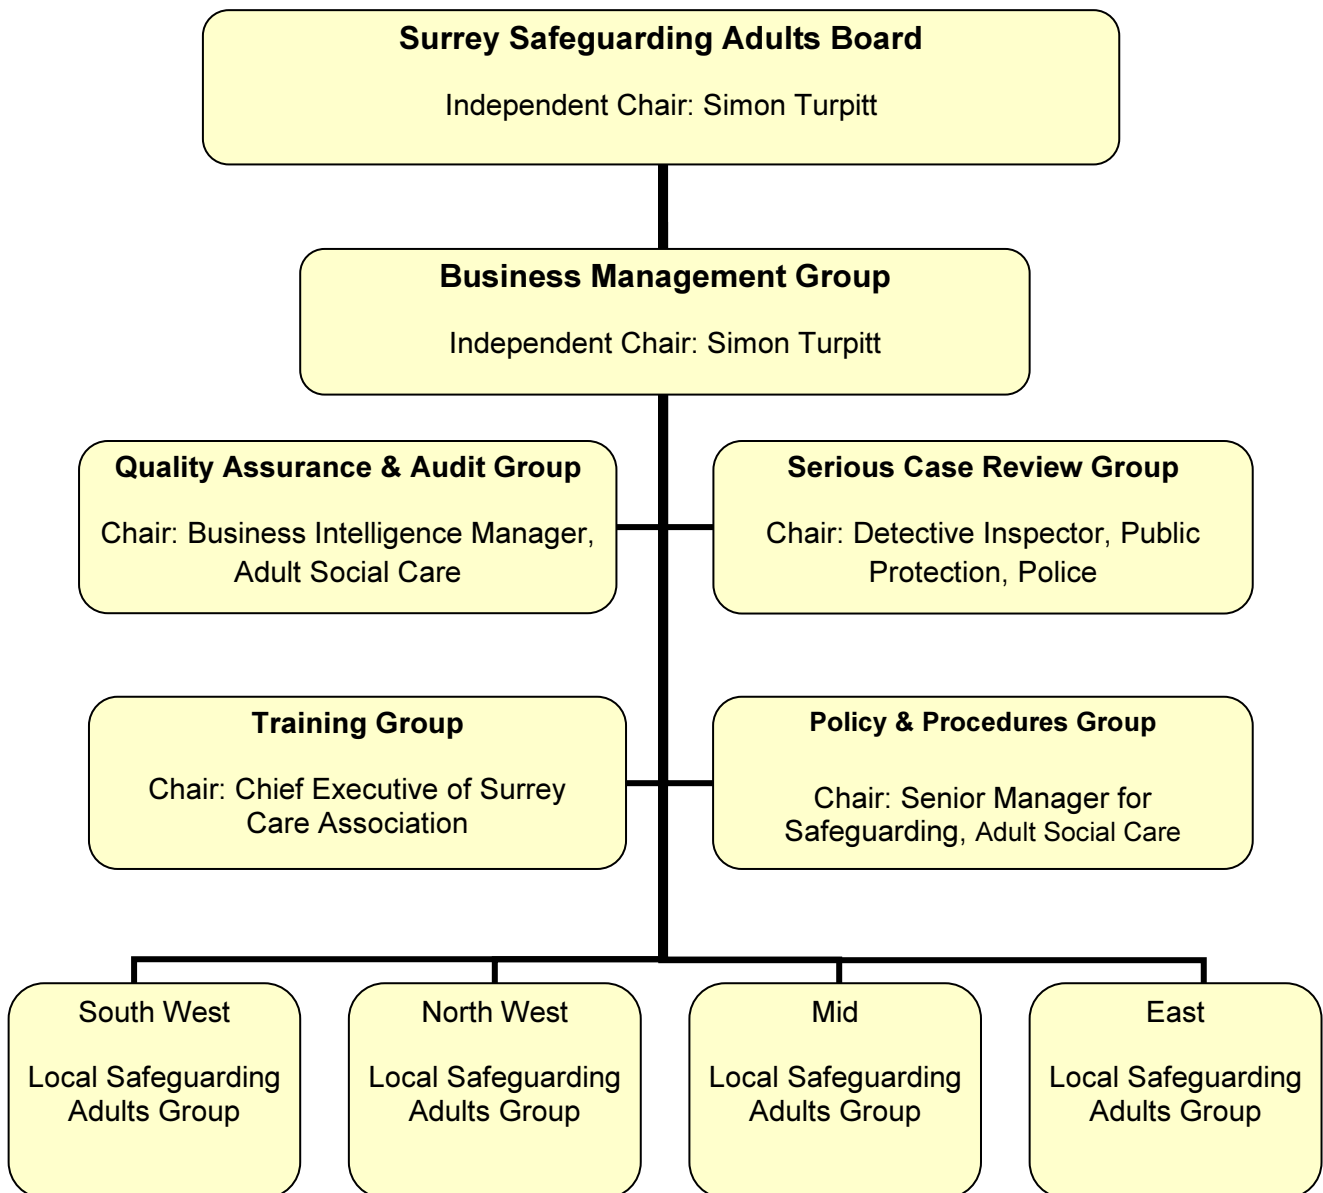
Surrey Safeguarding Adults Board

Independent Chair: Simon Turpitt

Business Management Group

Independent Chair: Simon Turpitt

Quality Assurance & Audit Group

Chair: Business Intelligence Manager, Adult Social Care

Serious Case Review Group

Chair: Detective Inspector, Public Protection, Police

Training Group

Chair: Chief Executive of Surrey Care Association

Policy & Procedures Group

Chair: Senior Manager for Safeguarding, Adult Social Care

South West

Local Safeguarding Adults Group

North West

Local Safeguarding Adults Group

Mid

Local Safeguarding Adults Group

East

Local Safeguarding Adults Group